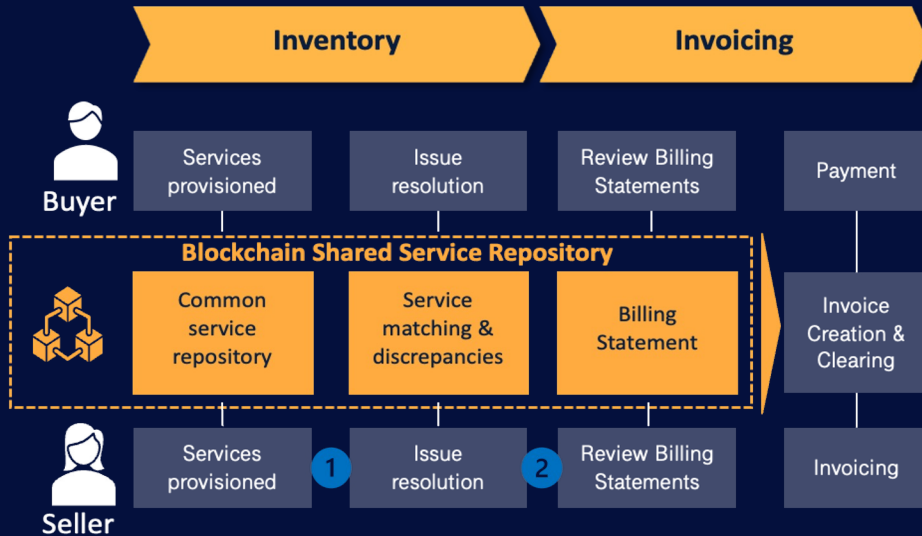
Inventory

Invoicing

Buyer

Services provisioned

Issue resolution

Review Billing Statements

Payment

Blockchain Shared Service Repository

Common service repository

Service matching & discrepancies

Billing Statement

Invoice Creation & Clearing

Seller

Services provisioned

1

Issue resolution

2

Review Billing Statements

Invoicing